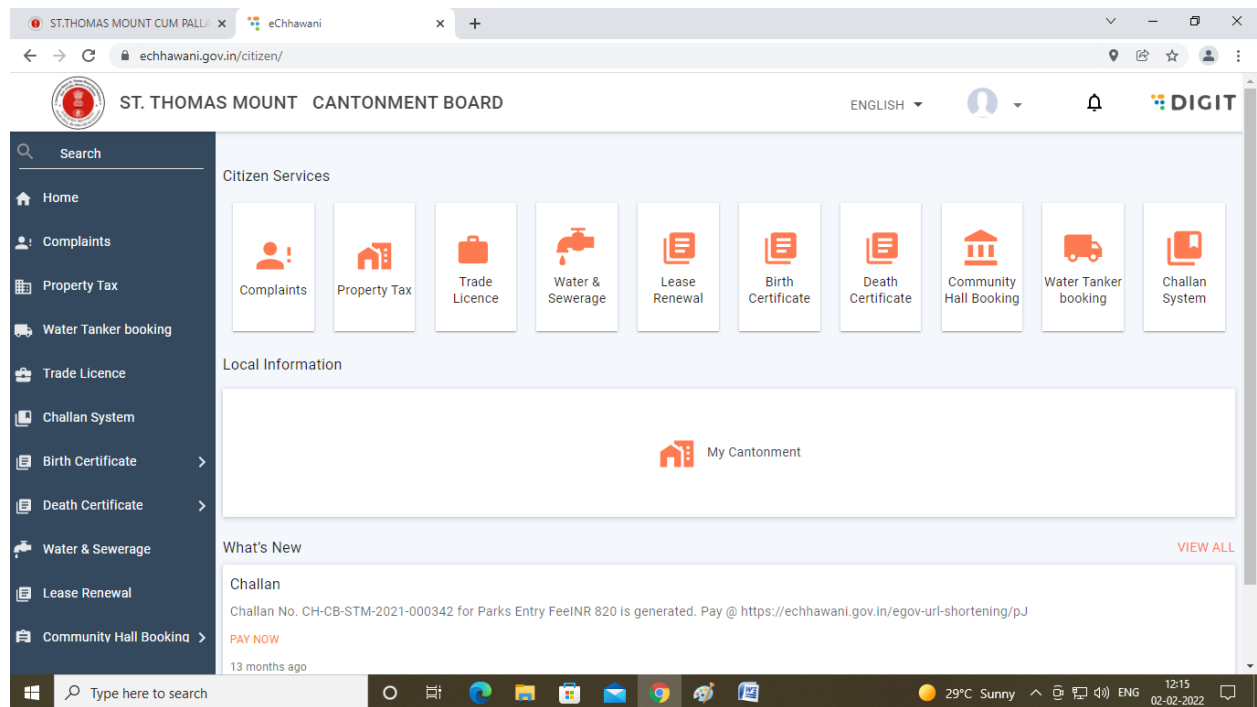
ST.THOMAS MOUNT CUM PALL ×
eChhawani ×
+

echhawani.gov.in/citizen/

ST. THOMAS MOUNT CANTONMENT BOARD
ENGLISH
DIGIT

Search
Home
Complaints
Property Tax
Water Tanker booking
Trade Licence
Challan System
Birth Certificate
Death Certificate
Water & Sewerage
Lease Renewal
Community Hall Booking

Citizen Services

Complaints
Property Tax
Trade Licence
Water & Sewerage
Lease Renewal
Birth Certificate
Death Certificate
Community Hall Booking
Water Tanker booking
Challan System

Local Information

My Cantonment

What's New
VIEW ALL

Challan

Challan No. CH-CB-STM-2021-000342 for Parks Entry FeeINR 820 is generated. Pay @ https://echhawani.gov.in/egov-url-shortening/pJ

PAY NOW

13 months ago

Type here to search
29°C Sunny
ENG
12:15
02-02-2022